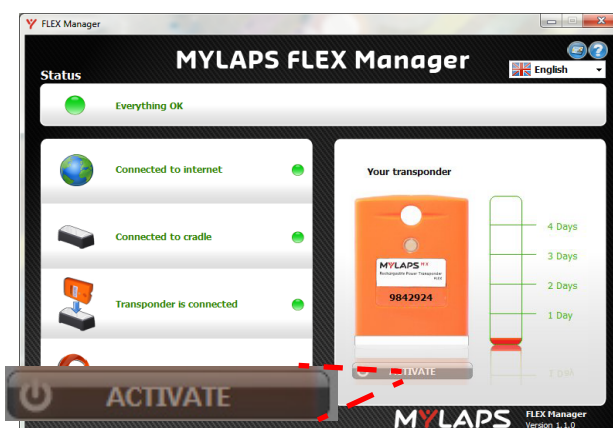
FLEX Manager

MYLAPS FLEX Manager

Status

English

Everything OK

Connected to internet

Connected to cradle

Transponder is connected

Your transponder

MYLAPS

Rechargeable Power Transponder

9842924

4 Days

3 Days

2 Days

1 Day

ACTIVATE

ACTIVATE

MYLAPS

FLEX Manager
Version 1.1.0